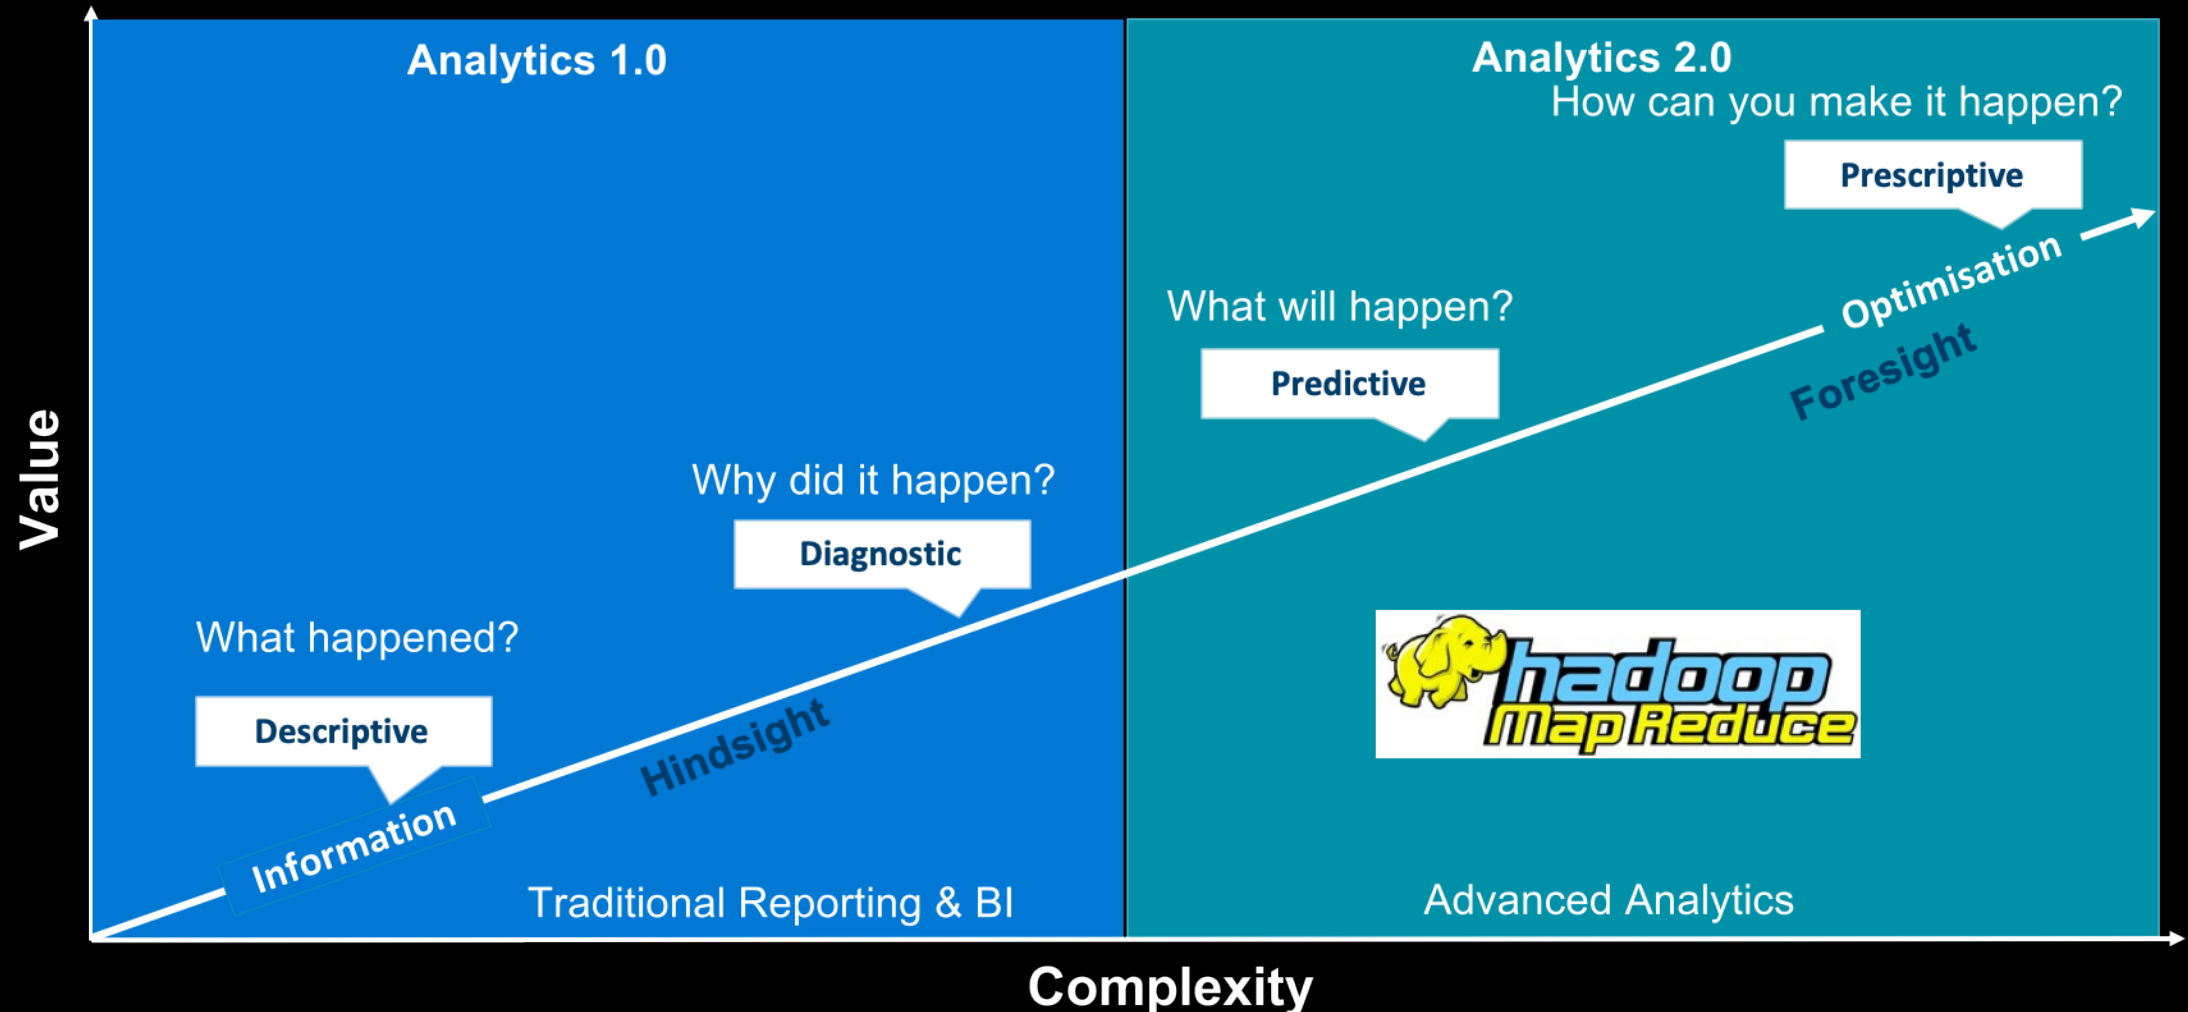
Value

Analytics 1.0

Analytics 2.0

How can you make it happen?

Prescriptive

Optimisation

Foresight

What will happen?

Predictive

Why did it happen?

Diagnostic

What happened?

Descriptive

Hindsight

Information

hadoop
MapReduce

Traditional Reporting & BI

Advanced Analytics

Complexity